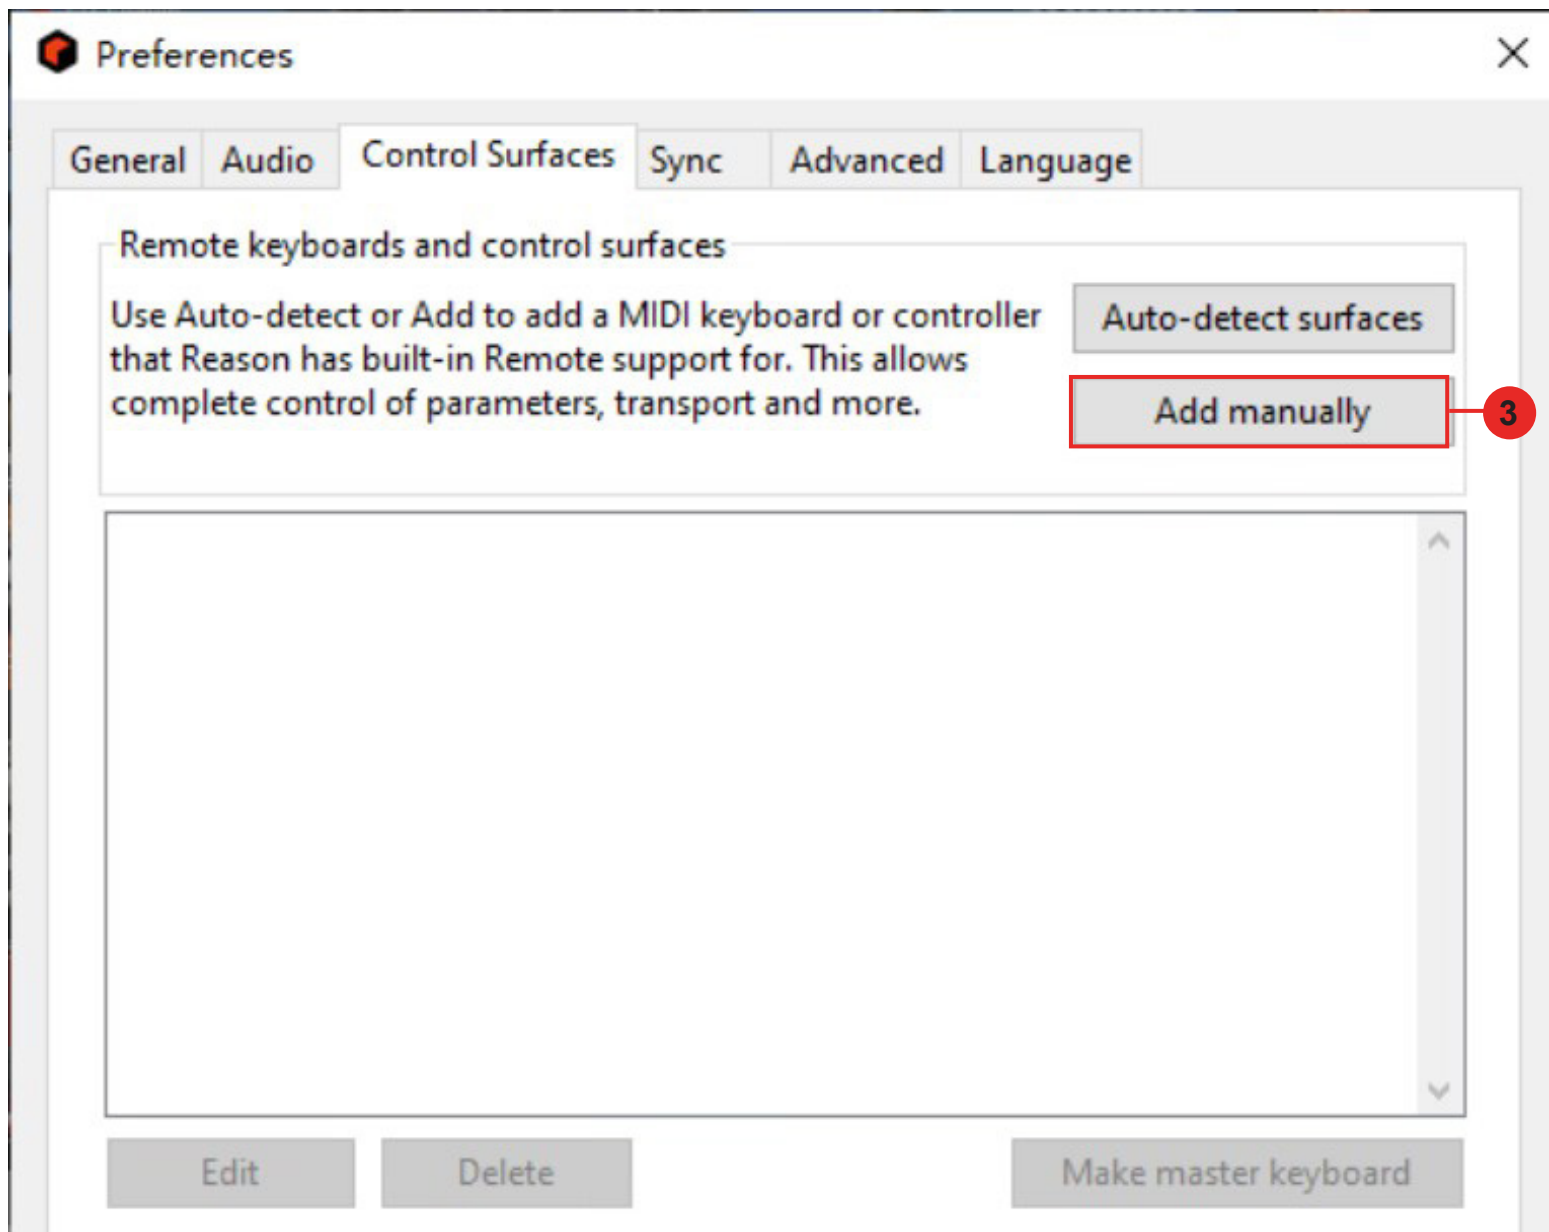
Preferences

General Audio Control Surfaces Sync Advanced Language

Remote keyboards and control surfaces

Use Auto-detect or Add to add a MIDI keyboard or controller that Reason has built-in Remote support for. This allows complete control of parameters, transport and more.

Auto-detect surfaces

Add manually

3

Edit Delete Make master keyboard